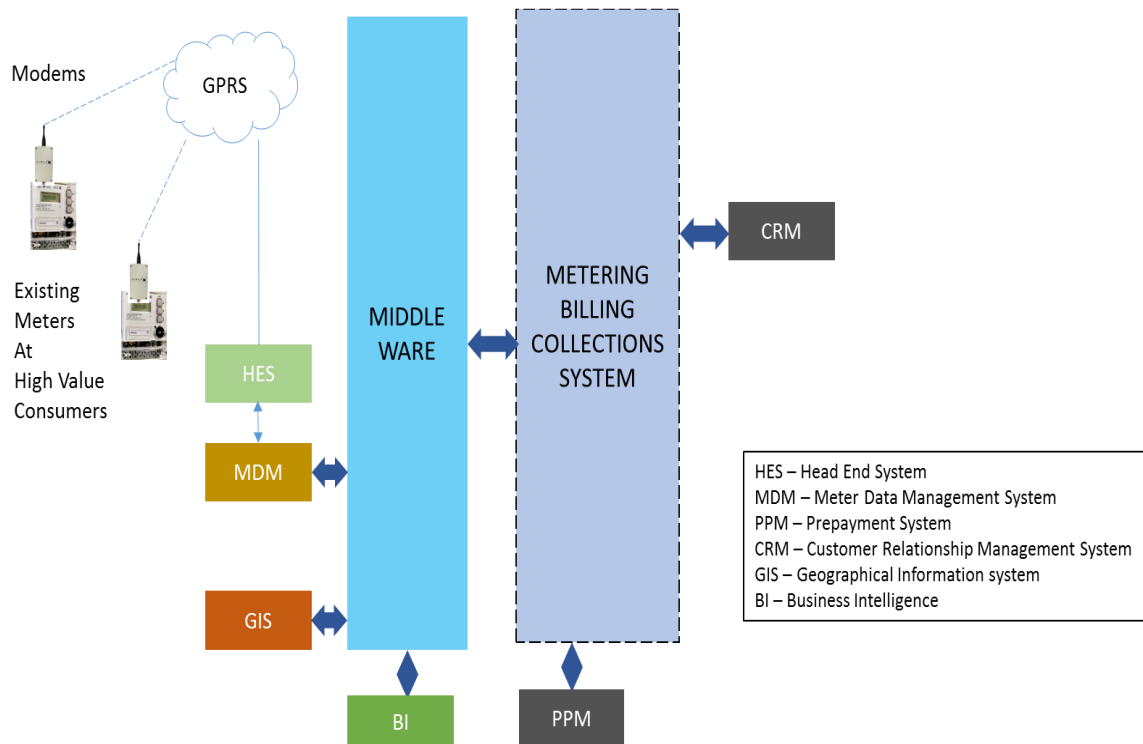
Modems

GPRS

Existing Meters At High Value Consumers

HES

MDM

GIS

MIDDLE WARE

BI

METERING BILLING COLLECTIONS SYSTEM

PPM

CRM

HES – Head End System
MDM – Meter Data Management System
PPM – Prepayment System
CRM – Customer Relationship Management System
GIS – Geographical Information system
BI – Business Intelligence